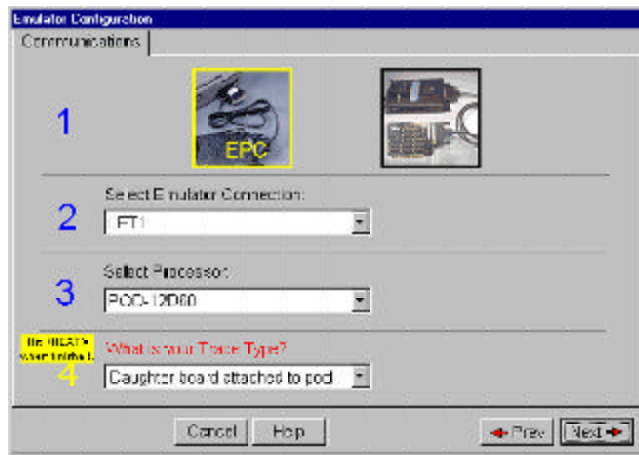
Emulator Configuration

Communications

1

EPC

2

Select Emulator Connection:

LPT1

3

Select Processor:

POD-12D60

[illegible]

4

What is your Trace Type?

Daughter board attached to pod

Cancel

Help

Prev

Next